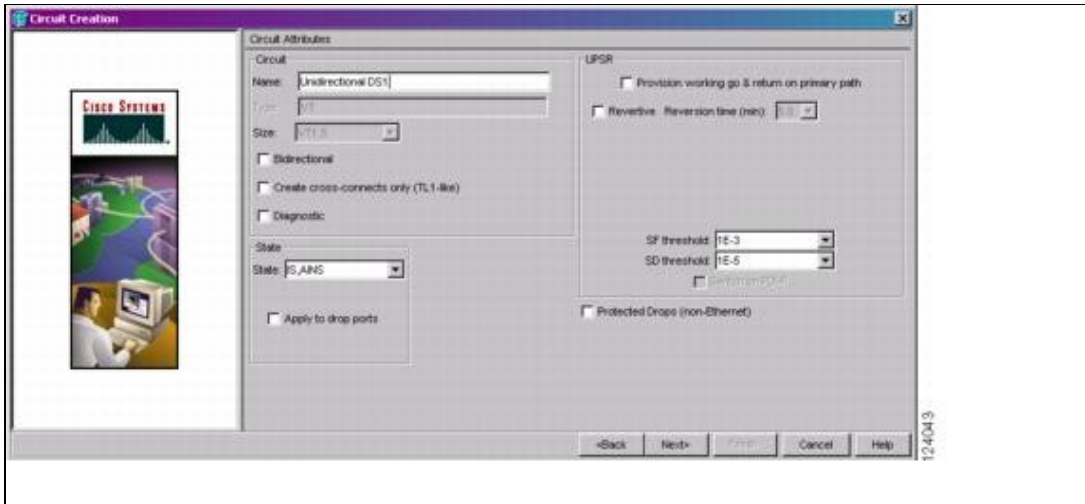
Circuit Creation

CISCO SYSTEMS

Circuit Attributes

Circuit

Name: Unidirectional DS1

Type: VT

Size: VT1.5

Bidirectional

Create cross-connects only (TL1-like)

Diagnostic

State

State: IS,AINS

Apply to drop ports

UPSR

Provision working go & return on primary path

Revertive Reversion time (min): 5.0

SF threshold: 1E-3

SD threshold: 1E-5

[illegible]

Protected Drops (non-Ethernet)

<Back Next> Finish Cancel Help

124049